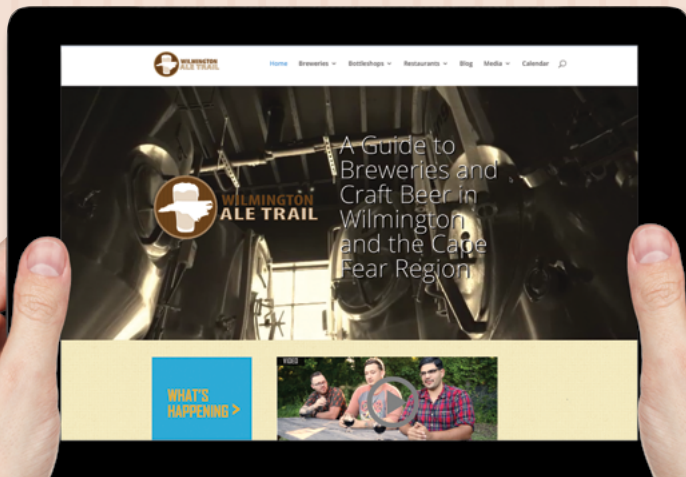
WILMINGTON ALE TRAIL

Home Breweries Bottleshops Restaurants Blog Media Calendar

WILMINGTON ALE TRAIL

A Guide to Breweries and Craft Beer in Wilmington and the Cape Fear Region

WHAT'S HAPPENING >

VIDEO